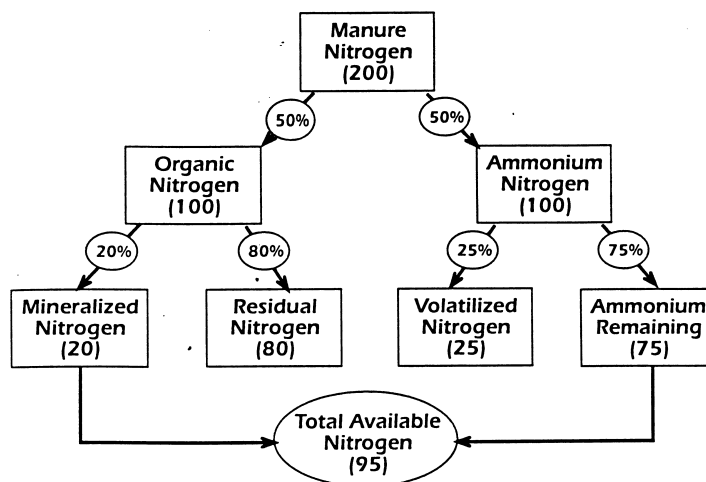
Manure Nitrogen (200)

50%

50%

Organic Nitrogen (100)

Ammonium Nitrogen (100)

20%

80%

25%

75%

Mineralized Nitrogen (20)

Residual Nitrogen (80)

Volatilized Nitrogen (25)

Ammonium Remaining (75)

Total Available Nitrogen (95)